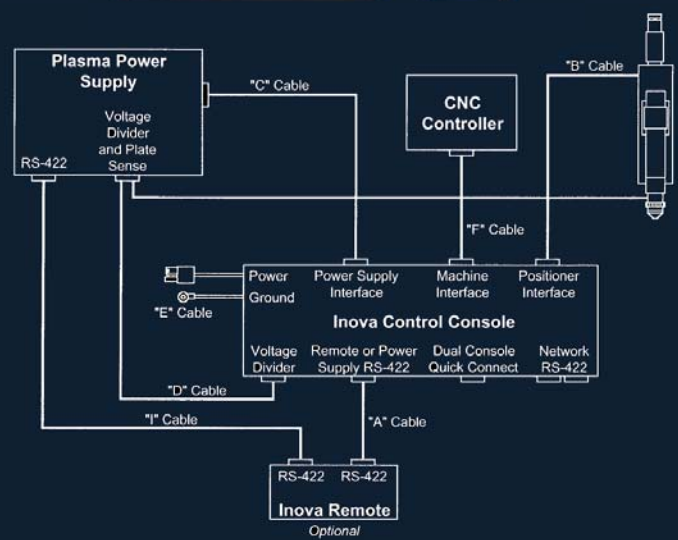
Plasma Power Supply

Voltage Divider and Plate Sense

RS-422

"C" Cable

CNC Controller

"B" Cable

"F" Cable

Power

Ground

"E" Cable

Power Supply Interface

Machine Interface

Positioner Interface

Inova Control Console

Voltage Divider

Remote or Power Supply RS-422

Dual Console Quick Connect

Network RS-422

"D" Cable

"I" Cable

"A" Cable

RS-422

RS-422

Inova Remote

Optional